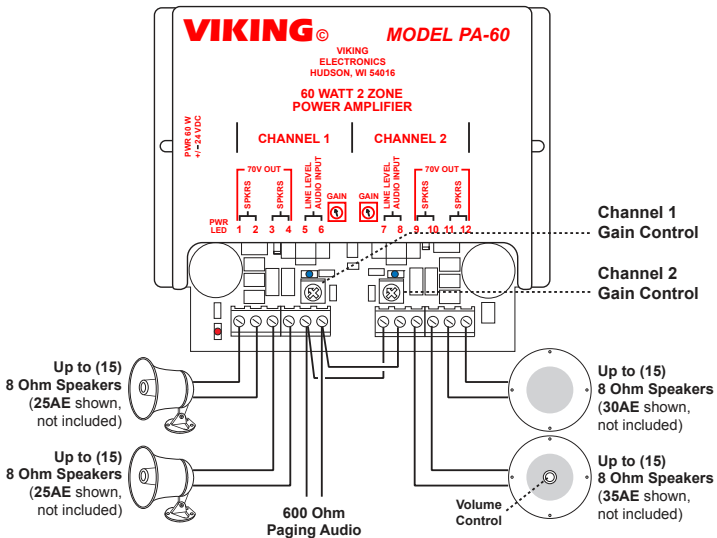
VIKING©

MODEL PA-60

VIKING ELECTRONICS HUDSON, WI 54016

60 WATT 2 ZONE POWER AMPLIFIER

PWR 60 W +/- 24 VDC

CHANNEL 1

CHANNEL 2

70V OUT

SPKRS

SPKRS

LINE LEVEL AUDIO INPUT

GAIN

GAIN

LINE LEVEL AUDIO INPUT

70V OUT

SPKRS

SPKRS

PWR LED

1 2 3 4 5 6

7 8 9 10 11 12

Channel 1 Gain Control

Channel 2 Gain Control

Up to (15) 8 Ohm Speakers (25AE shown, not included)

Up to (15) 8 Ohm Speakers (25AE shown, not included)

Up to (15) 8 Ohm Speakers (30AE shown, not included)

Up to (15) 8 Ohm Speakers (35AE shown, not included)

Volume Control

600 Ohm Paging Audio